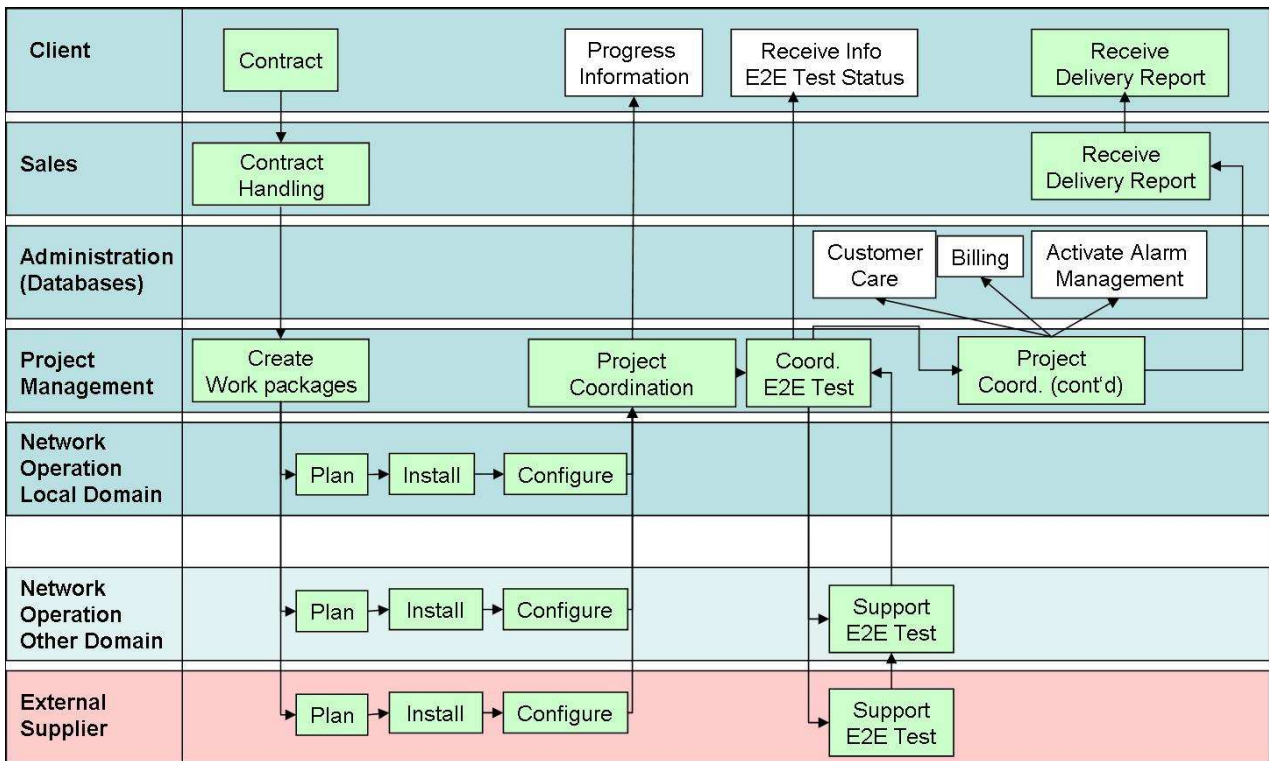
Client
Contract
Progress Information
Receive Info E2E Test Status
Receive Delivery Report

Sales
Contract Handling
Receive Delivery Report

Administration (Databases)
Customer Care
Billing
Activate Alarm Management

Project Management
Create Work packages
Project Coordination
Coord. E2E Test
Project Coord. (cont'd)

Network Operation Local Domain
Plan
Install
Configure

Network Operation Other Domain
Plan
Install
Configure
Support E2E Test

External Supplier
Plan
Install
Configure
Support E2E Test